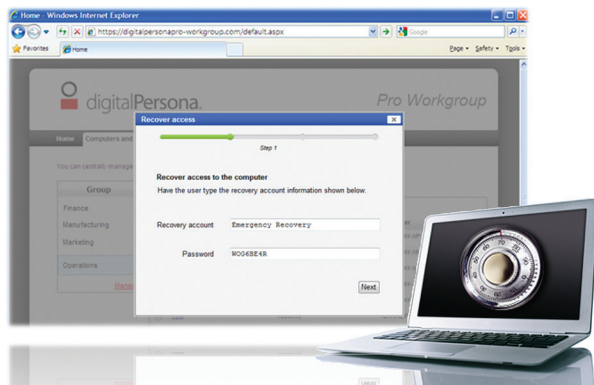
Home - Windows Internet Explorer
https://digitalpersonapro-workgroup.com/default.aspx
Google
Favorites
Home
Page
Safety
Tools

digitalPersona.
Pro Workgroup

Home
Computers and
You can centrally manage
Group
Finance
Manufacturing
Marketing
Operations

Recover access
Step 1
Recover access to the computer
Have the user type the recovery account information shown below.
Recovery account
Emergency Recovery
Password
WOG6BE4R
Next